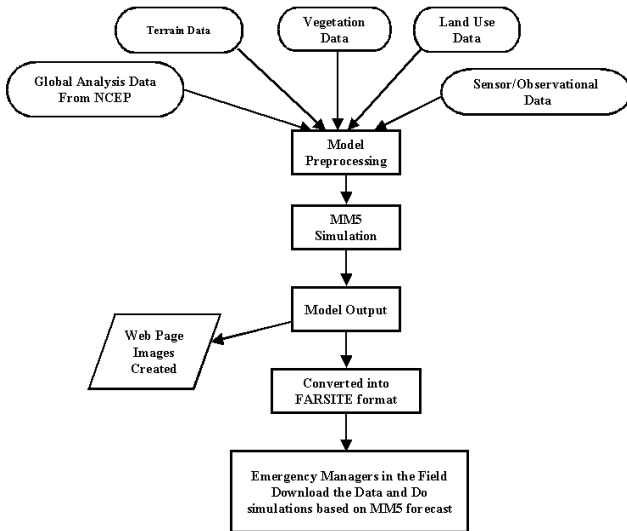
Terrain Data

Vegetation Data

Land Use Data

Global Analysis Data From NCEP

Sensor/Observational Data

Model Preprocessing

MM5 Simulation

Model Output

Web Page Images Created

Converted into FARSITE format

Emergency Managers in the Field Download the Data and Do simulations based on MM5 forecast